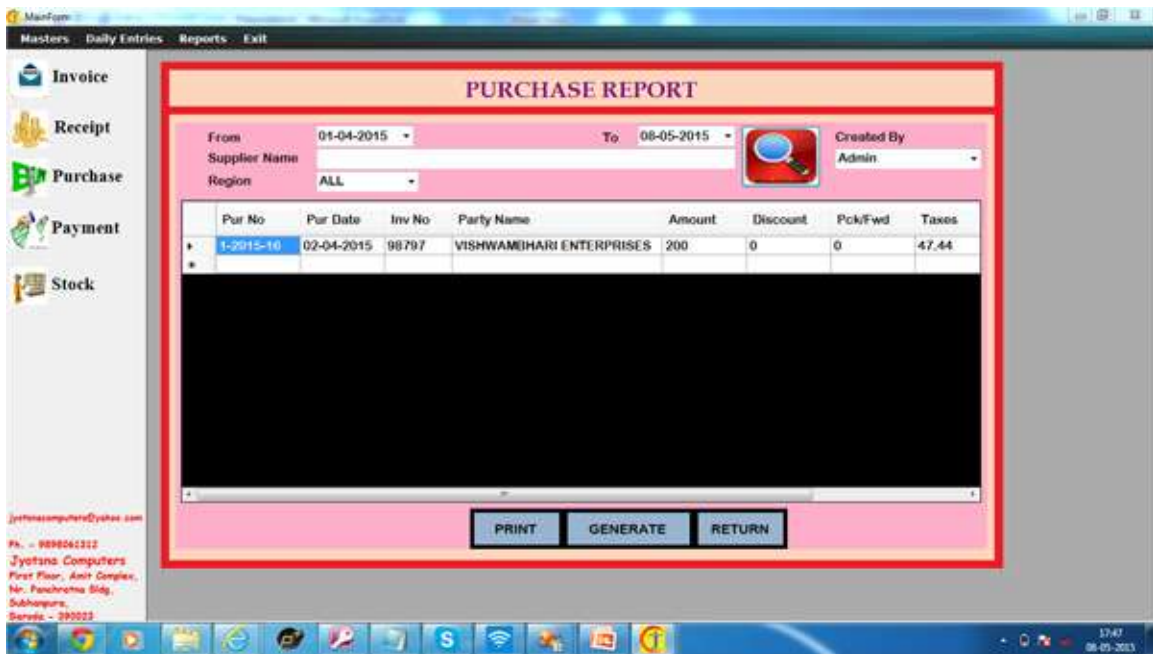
MainForm

Masters Daily Entries Reports Exit

Invoice

Receipt

Purchase

Payment

Stock

PURCHASE REPORT

From 01-04-2015 To 08-05-2015 Created By Admin

Supplier Name

Region ALL

| Pur No | Pur Date | Inv No | Party Name | Amount | Discount | Pck/Fwd | Taxes |
|---|---|---|---|---|---|---|---|
| 1-2015-16 | 02-04-2015 | 98797 | VISHWAMBHARI ENTERPRISES | 200 | 0 | 0 | 47.44 |

PRINT GENERATE RETURN

jyotsnacomputers@yahoo.com

Ph. - 9898061312

Jyotsna Computers
First Floor, Amit Complex,
Nr. Panchratna Bldg,
Subhanpura,
Baroda - 390023

17:47
08-05-2015